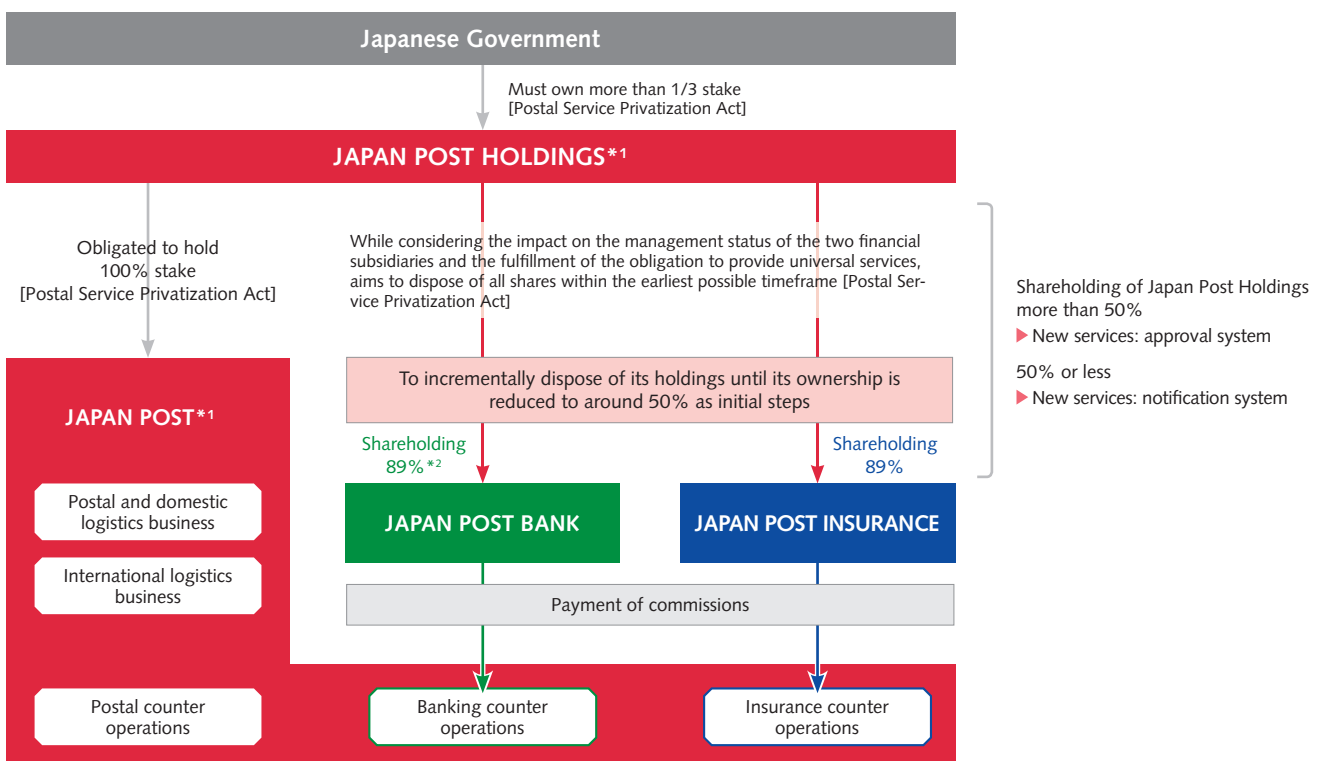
Japanese Government

Must own more than 1/3 stake
[Postal Service Privatization Act]

JAPAN POST HOLDINGS*$^1$

Obligated to hold 100% stake [Postal Service Privatization Act]

While considering the impact on the management status of the two financial subsidiaries and the fulfillment of the obligation to provide universal services, aims to dispose of all shares within the earliest possible timeframe [Postal Service Privatization Act]

Shareholding of Japan Post Holdings more than 50%
▶ New services: approval system

50% or less
▶ New services: notification system

To incrementally dispose of its holdings until its ownership is reduced to around 50% as initial steps

JAPAN POST*$^1$

Shareholding 89%*$^2$

Shareholding 89%

JAPAN POST BANK

JAPAN POST INSURANCE

Postal and domestic logistics business

International logistics business

Payment of commissions

Postal counter operations

Banking counter operations

Insurance counter operations